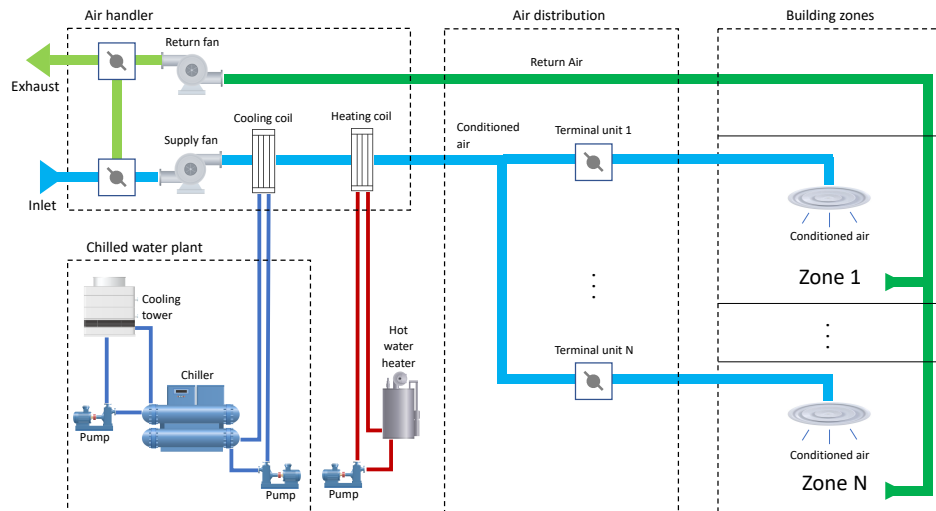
Air handler

Air distribution

Building zones

Return fan

Exhaust

Return Air

Cooling coil

Heating coil

Supply fan

Conditioned air

Terminal unit 1

Inlet

Conditioned air

Chilled water plant

Zone 1

Cooling tower

Hot water heater

Terminal unit N

Chiller

Pump

Conditioned air

Pump

Pump

Zone N